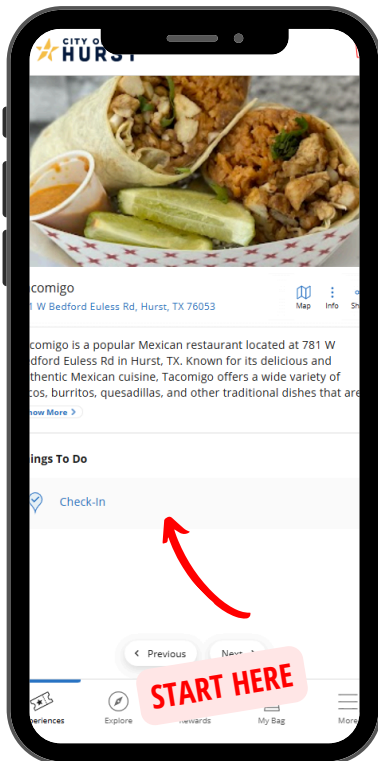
CITY O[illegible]
HURST

acomigo
1 W Bedford Euless Rd, Hurst, TX 76053

Map
Info
Sh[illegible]

acomigo is a popular Mexican restaurant located at 781 W dford Euless Rd in Hurst, TX. Known for its delicious and thentic Mexican cuisine, Tacomigo offers a wide variety of cos, burritos, quesadillas, and other traditional dishes that are

how More >

ings To Do

Check-In

< Previous
Next

START HERE

periences
Explore
Rewards
My Bag
More